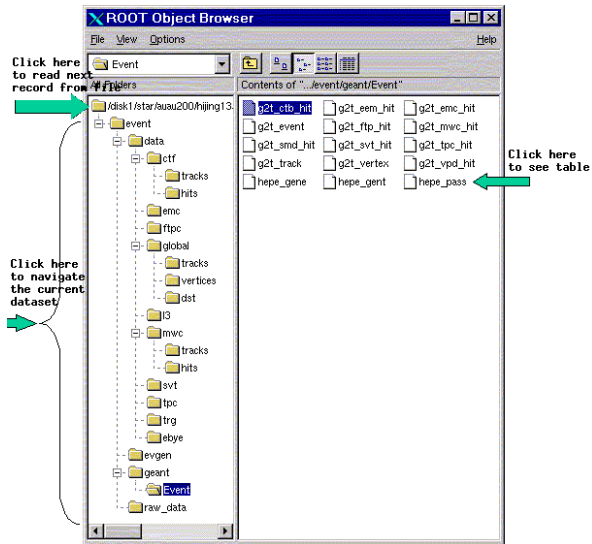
ROOT Object Browser

File View Options Help

Event

All Folders

Contents of ".../event/geant/Event"

Click here to read next record from file

/disk1/star/auau200/hijing13...

event
data
ctf
tracks
hits
emc
ftpc
global
tracks
vertices
dst
l3
mwc
tracks
hits
svt
tpc
trg
ebye
evgen
geant
Event
raw_data

Click here to navigate the current dataset

g2t_ctb_hit
g2t_eem_hit
g2t_emc_hit
g2t_event
g2t_ftp_hit
g2t_mwc_hit
g2t_smd_hit
g2t_svt_hit
g2t_tpc_hit
g2t_track
g2t_vertex
g2t_vpd_hit
hepe_gene
hepe_gent
hepe_pass

Click here to see table